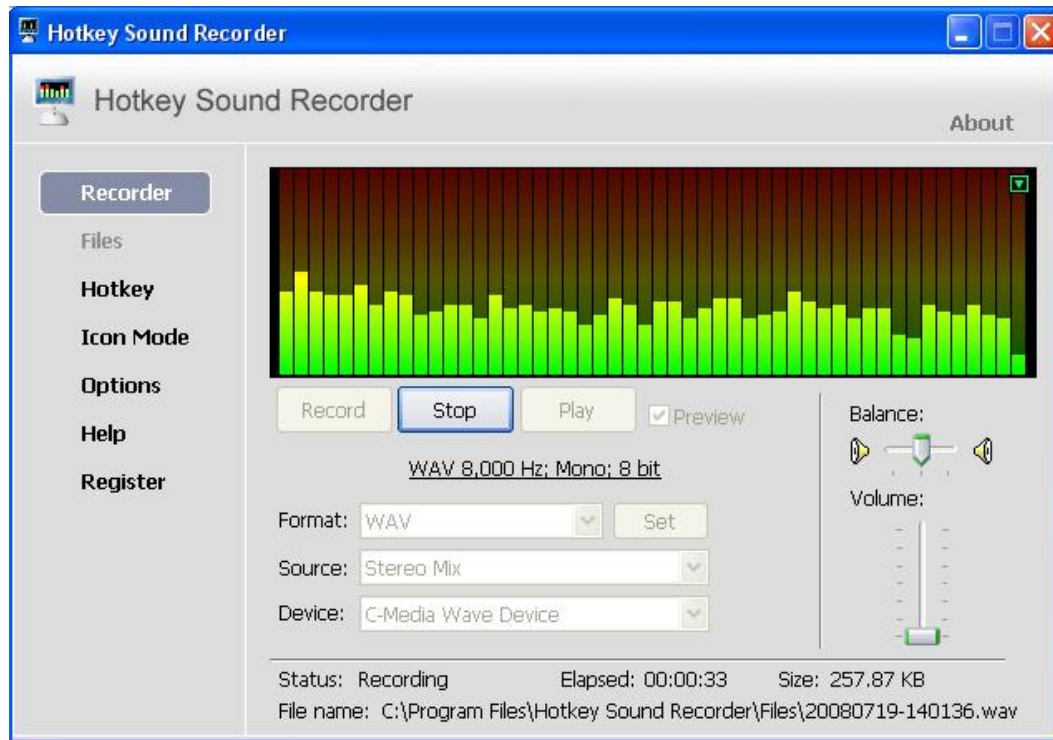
Hotkey Sound Recorder

Hotkey Sound Recorder

About

Recorder
Files
Hotkey
Icon Mode
Options
Help
Register

Record
Stop
Play
Preview

WAV 8,000 Hz; Mono; 8 bit

Format: WAV
Set
Source: Stereo Mix
Device: C-Media Wave Device

Balance:
Volume:

Status: Recording
Elapsed: 00:00:33
Size: 257.87 KB
File name: C:\Program Files\Hotkey Sound Recorder\Files\20080719-140136.wav